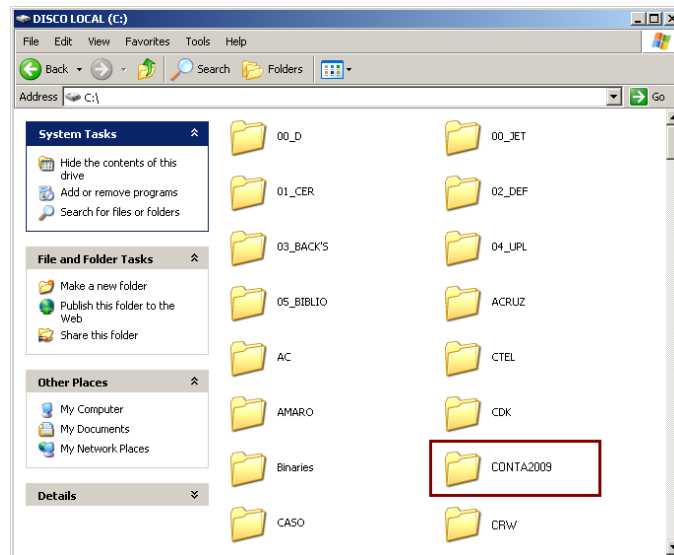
DISCO LOCAL (C:)

File Edit View Favorites Tools Help

Back Search Folders

Address C:\

Go

System Tasks

Hide the contents of this drive

Add or remove programs

Search for files or folders

File and Folder Tasks

Make a new folder

Publish this folder to the Web

Share this folder

Other Places

My Computer

My Documents

My Network Places

Details

00_D

00_JET

01_CER

02_DEF

03_BACK'S

04_UPL

05_BIBLIO

ACRUZ

AC

CTEL

AMARO

CDK

Binaries

CONTA2009

CASO

CRW